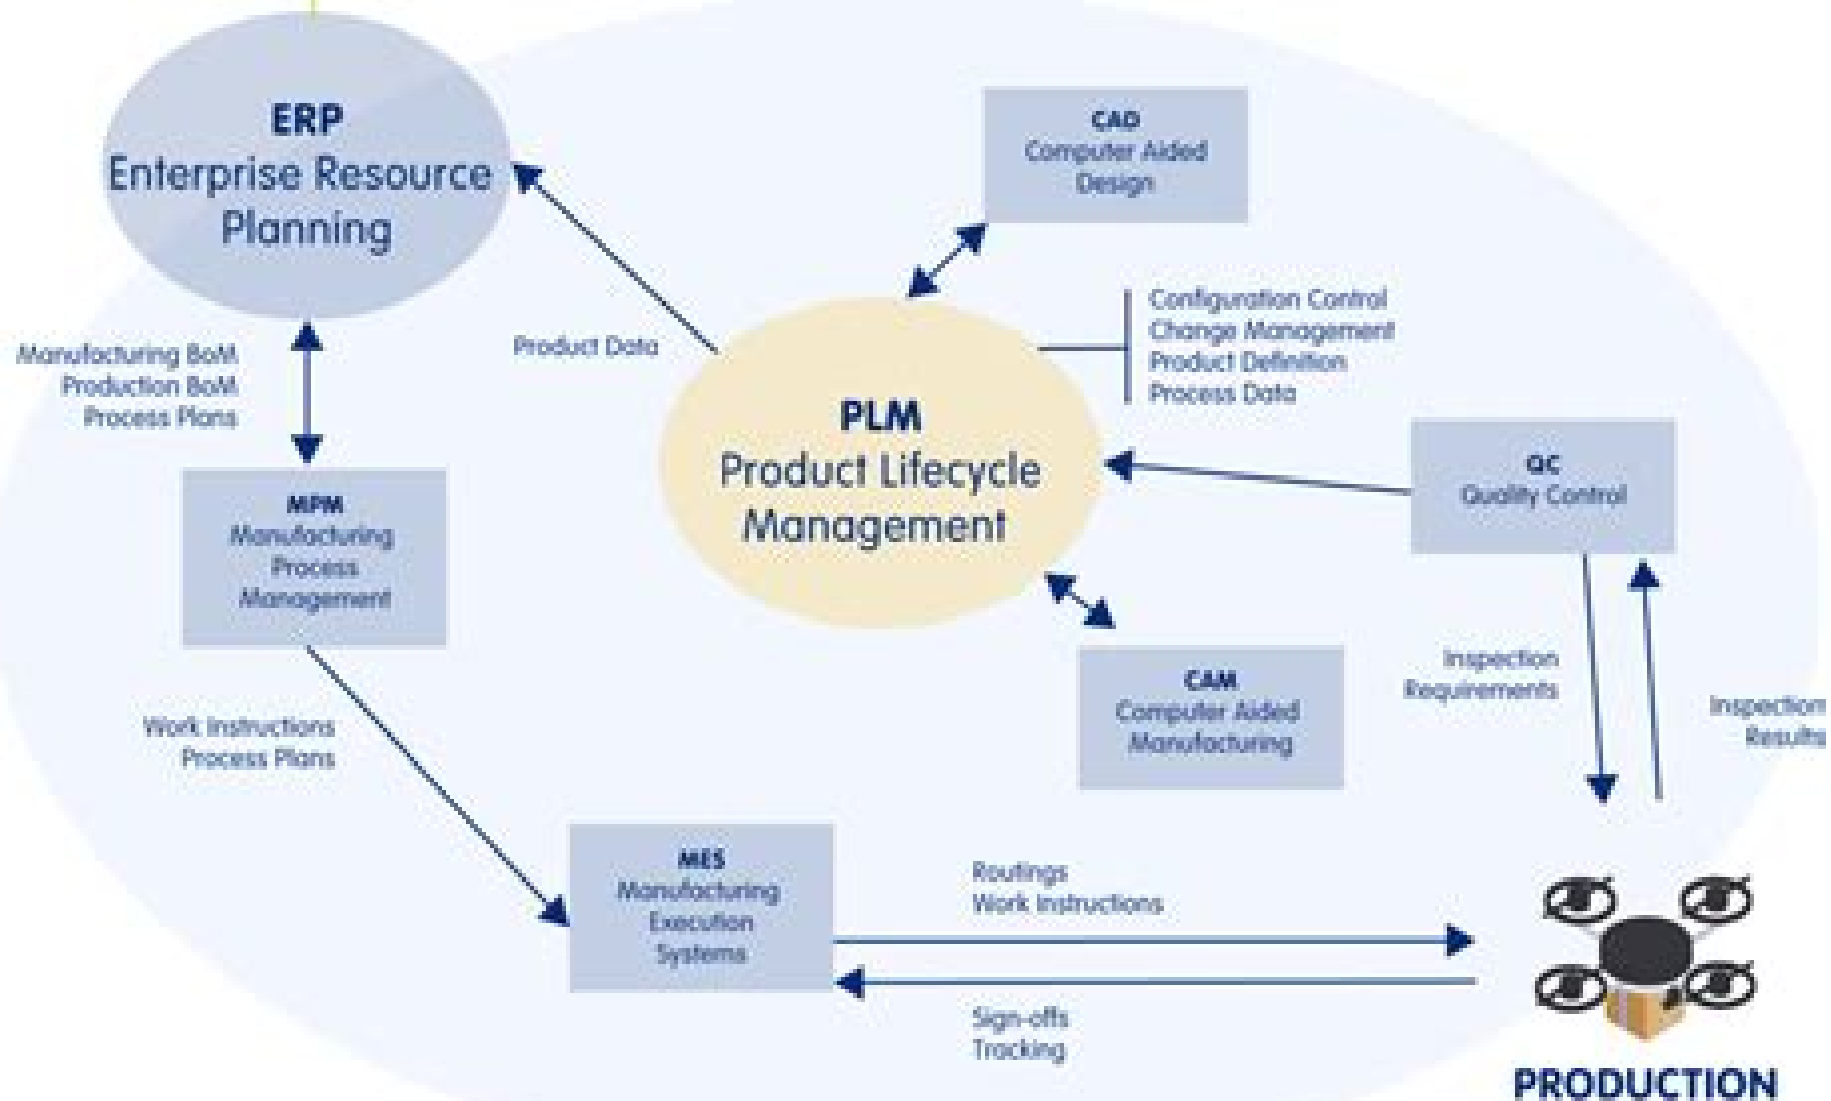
ERP
Enterprise Resource Planning

CAD
Computer Aided Design

Product Data

Configuration Control
Change Management
Product Definition
Process Data

Manufacturing BoM
Production BoM
Process Plans

PLM
Product Lifecycle Management

MPM
Manufacturing Process Management

QC
Quality Control

Inspection Requirements

Inspection Results

CAM
Computer Aided Manufacturing

Work Instructions
Process Plans

MES
Manufacturing Execution Systems

Routings
Work Instructions

Sign-offs
Tracking

PRODUCTION